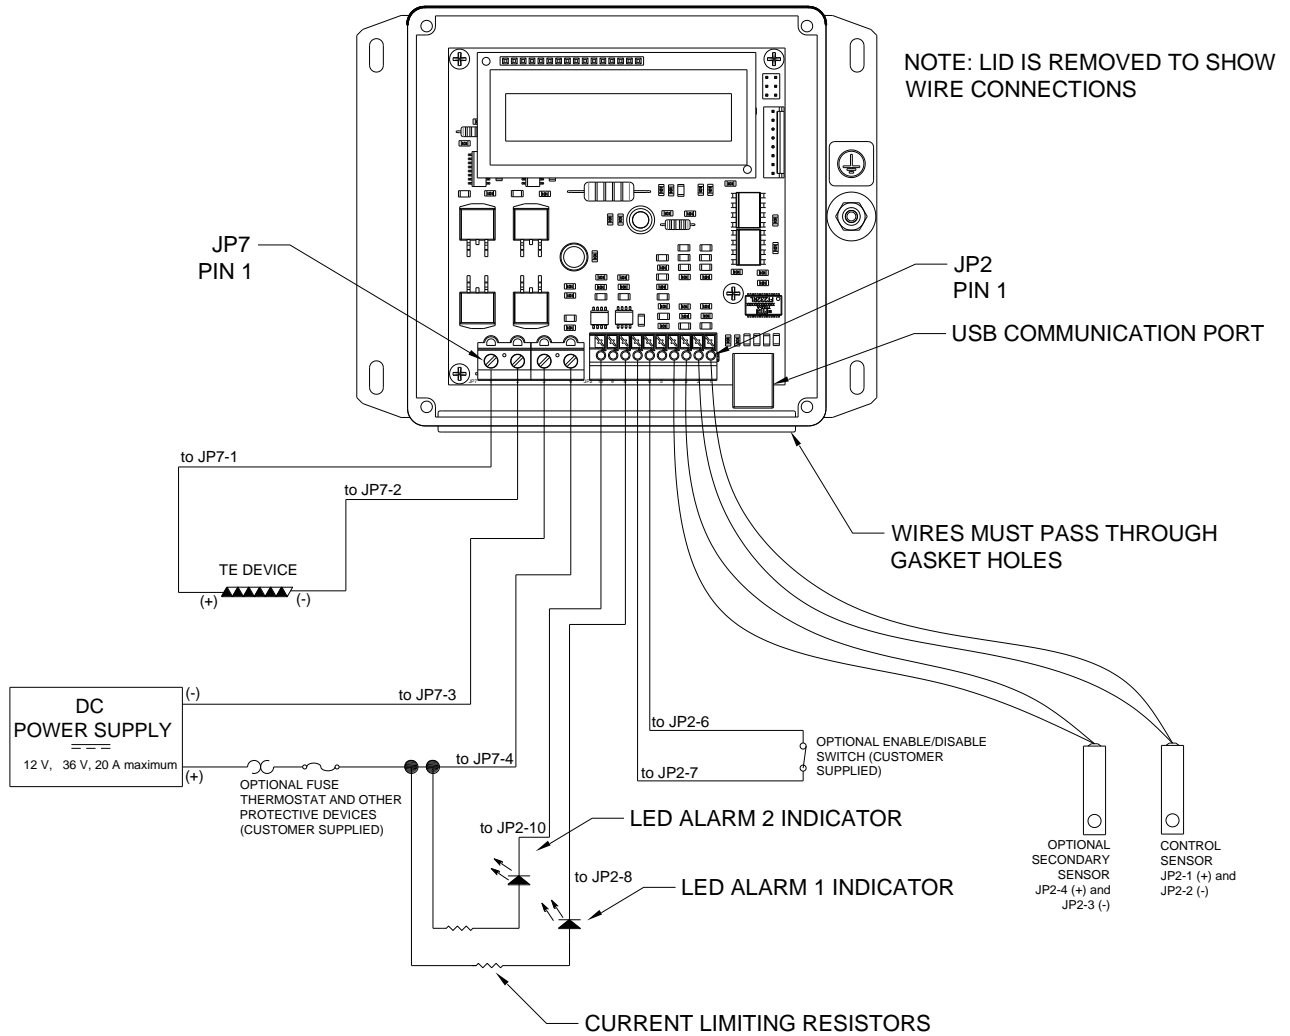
NOTE: LID IS REMOVED TO SHOW WIRE CONNECTIONS

JP7 PIN 1

JP2 PIN 1

USB COMMUNICATION PORT

to JP7-1

to JP7-2

WIRES MUST PASS THROUGH GASKET HOLES

TE DEVICE

(+)

(-)

DC POWER SUPPLY

12 V, 36 V, 20 A maximum

(-)

(+)

to JP7-3

to JP7-4

OPTIONAL FUSE THERMOSTAT AND OTHER PROTECTIVE DEVICES (CUSTOMER SUPPLIED)

to JP2-6

to JP2-7

OPTIONAL ENABLE/DISABLE SWITCH (CUSTOMER SUPPLIED)

to JP2-10

LED ALARM 2 INDICATOR

to JP2-8

LED ALARM 1 INDICATOR

OPTIONAL SECONDARY SENSOR JP2-4 (+) and JP2-3 (-)

CONTROL SENSOR JP2-1 (+) and JP2-2 (-)

CURRENT LIMITING RESISTORS